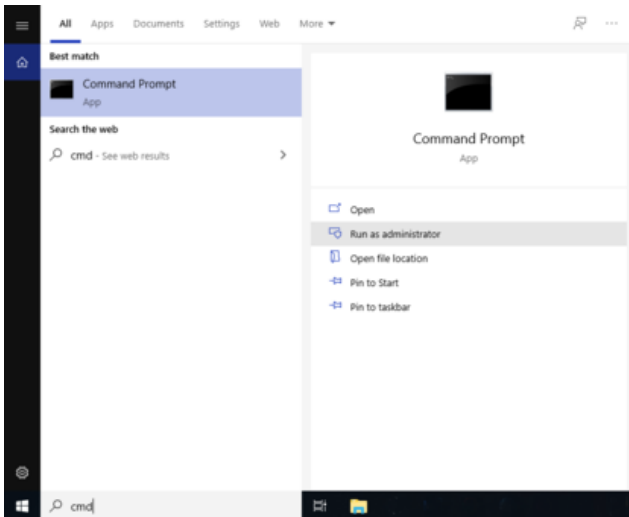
All Apps Documents Settings Web More ▾

Best match

Command Prompt
App

Search the web

cmd - See web results

Command Prompt
App

Open
Run as administrator
Open file location
Pin to Start
Pin to taskbar

cmd